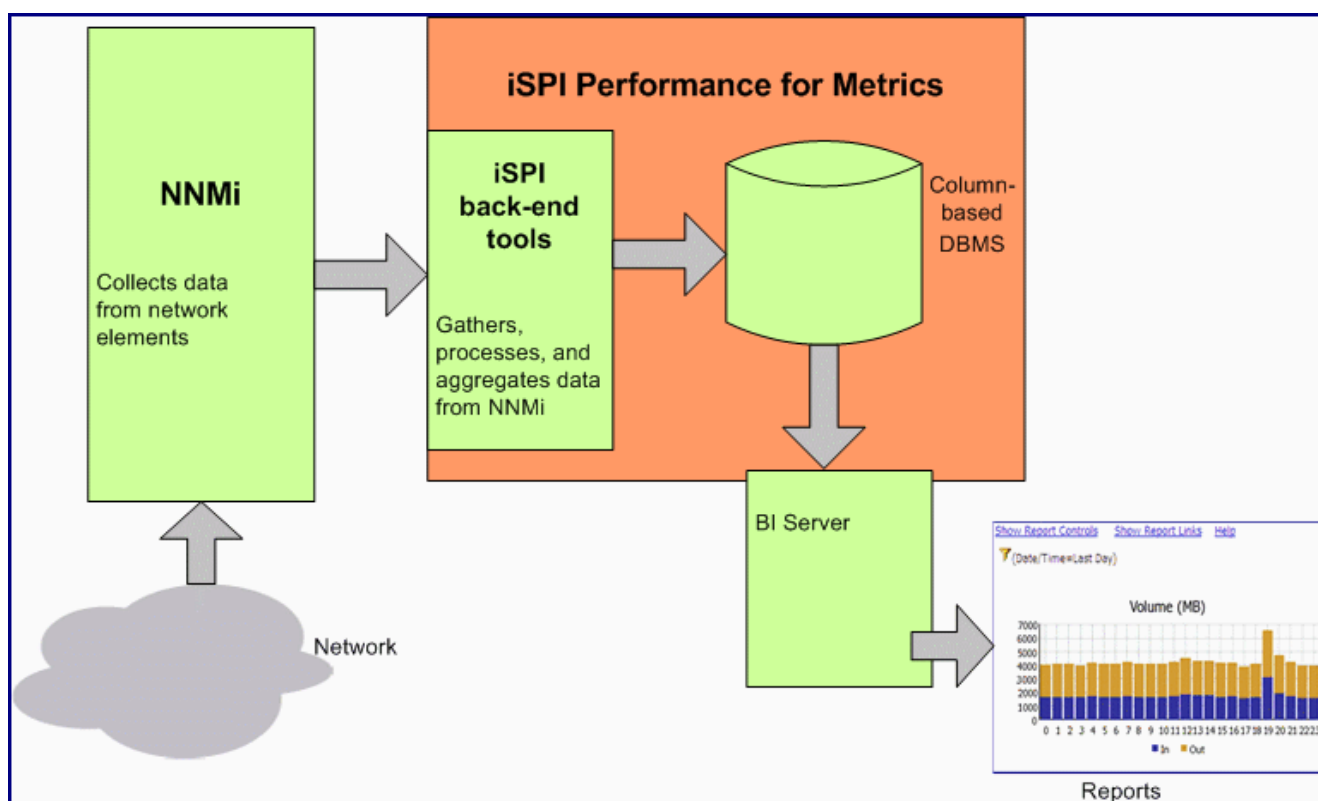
NNMi

Collects data from network elements

iSPI Performance for Metrics

iSPI back-end tools

Gathers, processes, and aggregates data from NNMi

Column-based DBMS

BI Server

Network

Show Report Controls Show Report Links Help

(Date/Time=Last Day)

Volume (MB)

7000
6000
5000
4000
3000
2000
1000
0

0 1 2 3 4 5 6 7 8 9 10 11 12 13 14 15 16 17 18 19 20 21 22 23

In Out

Reports